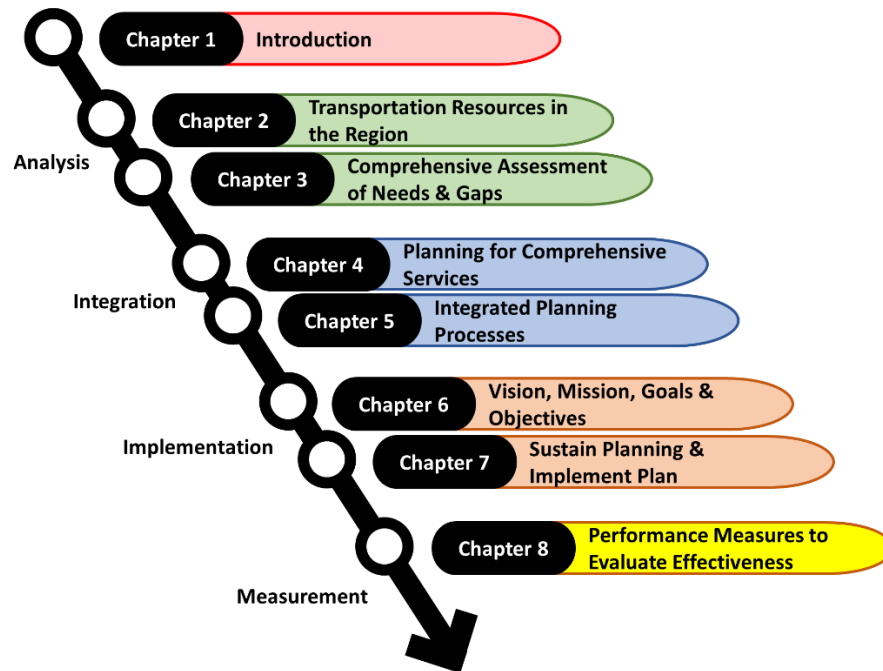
Chapter 1 Introduction

Analysis

Chapter 2 Transportation Resources in the Region

Chapter 3 Comprehensive Assessment of Needs & Gaps

Integration

Chapter 4 Planning for Comprehensive Services

Chapter 5 Integrated Planning Processes

Implementation

Chapter 6 Vision, Mission, Goals & Objectives

Chapter 7 Sustain Planning & Implement Plan

Measurement

Chapter 8 Performance Measures to Evaluate Effectiveness